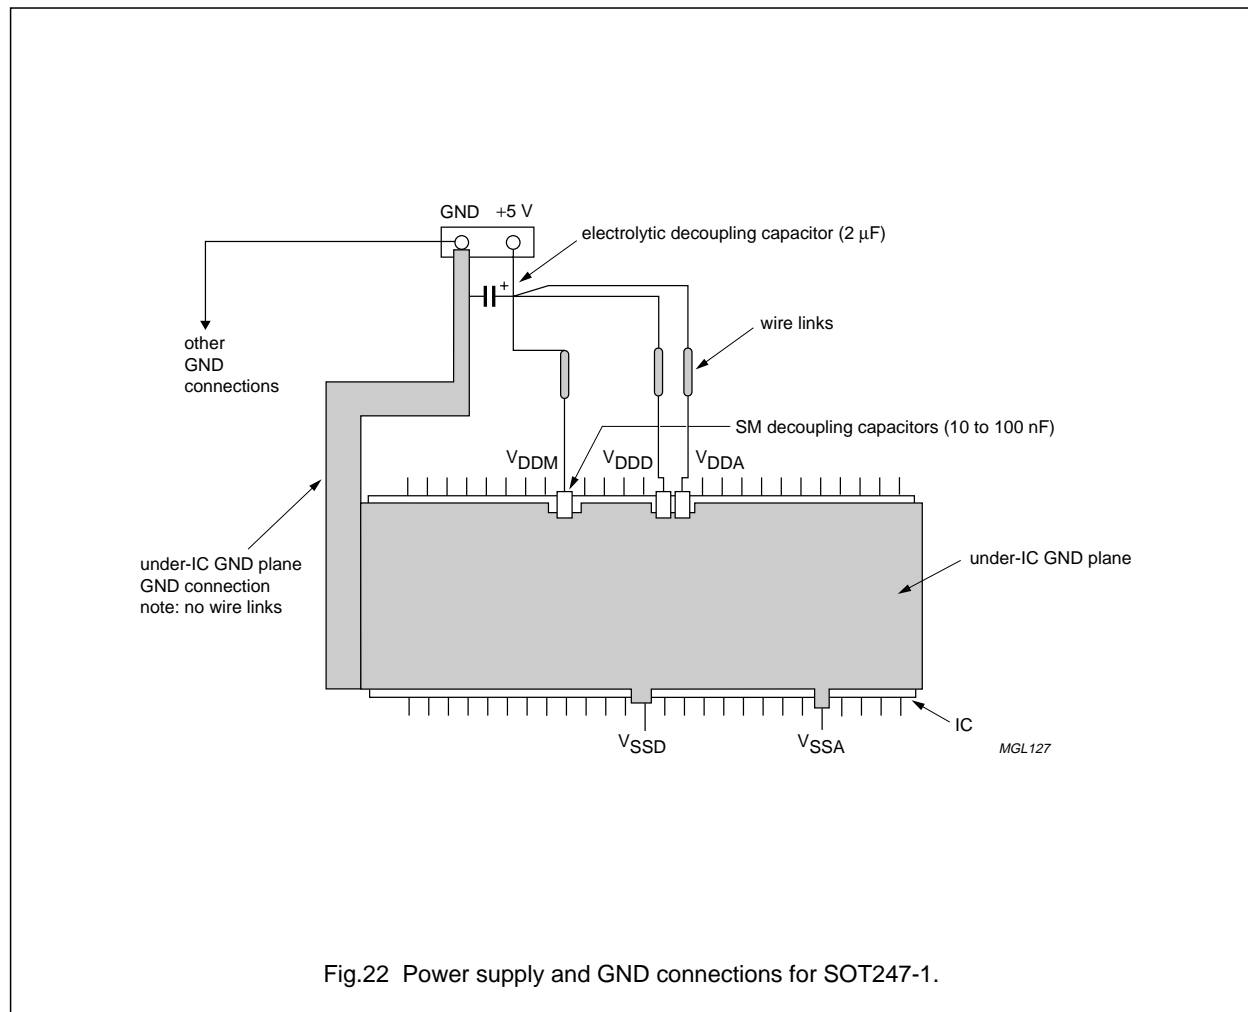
GND +5 V

electrolytic decoupling capacitor (2 $\mu$F)

+

other GND connections

wire links

SM decoupling capacitors (10 to 100 nF)

$V_{DDM}$ $V_{DDD}$ $V_{DDA}$

under-IC GND plane GND connection note: no wire links

under-IC GND plane

IC

$V_{SSD}$ $V_{SSA}$

MGL127

Fig.22 Power supply and GND connections for SOT247-1.